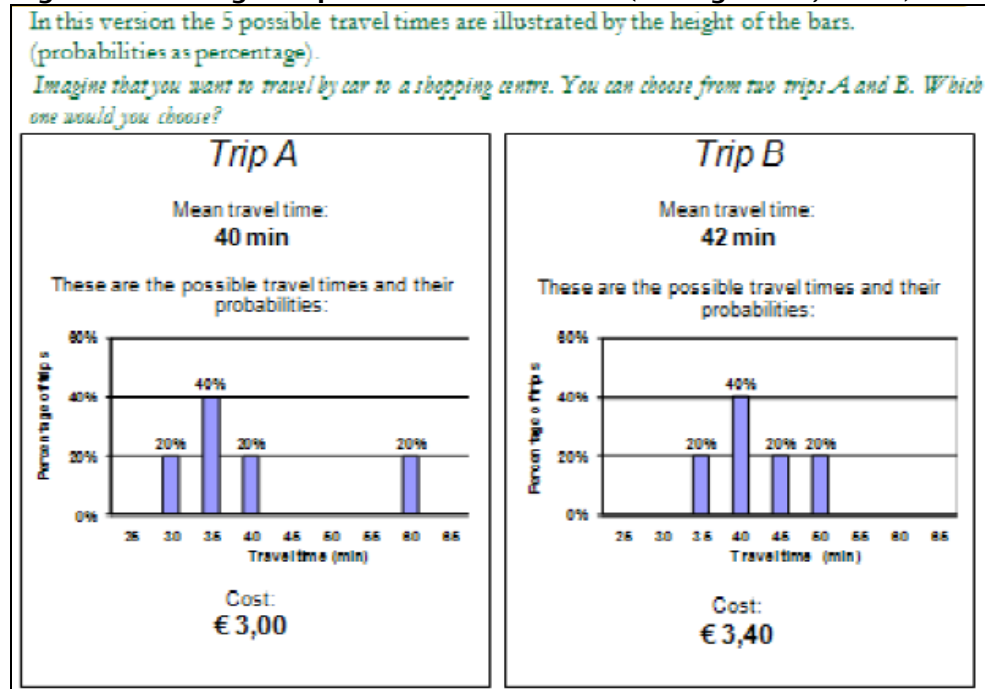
In this version the 5 possible travel times are illustrated by the height of the bars. (probabilities as percentage).

*Imagine that you want to travel by car to a shopping centre. You can choose from two trips A and B. Which one would you choose?*

Trip A

Mean travel time:
40 min

These are the possible travel times and their probabilities:

60%
40%
20%
0%
Percentage of trips
40%
20%
20%
20%
25 30 35 40 45 50 55 60 65
Travel time (min)

Cost:
€ 3,00

Trip B

Mean travel time:
42 min

These are the possible travel times and their probabilities:

60%
40%
20%
0%
Percentage of trips
40%
20%
20%
20%
25 30 35 40 45 50 55 60 65
Travel time (min)

Cost:
€ 3,40